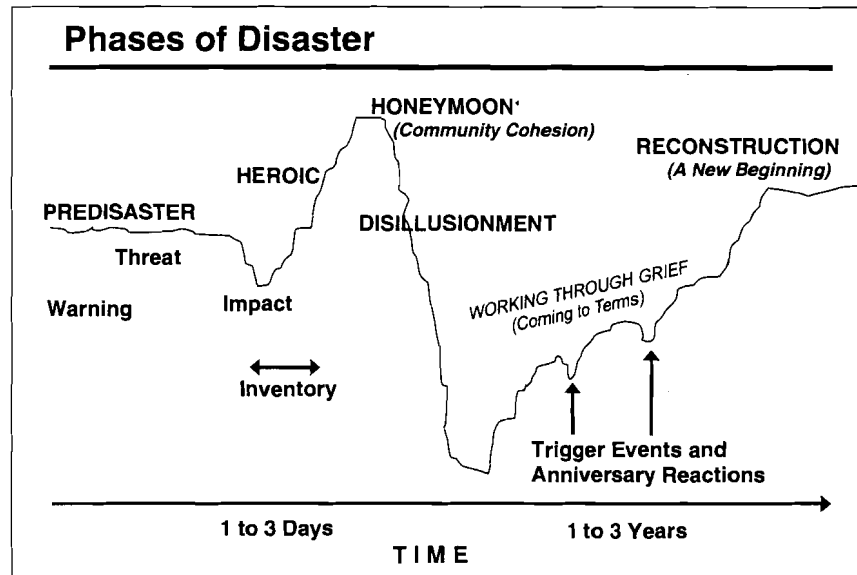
Phases of Disaster

HONEYMOON'
(Community Cohesion)

HEROIC

RECONSTRUCTION
(A New Beginning)

PREDISASTER

DISILLUSIONMENT

Threat

WORKING THROUGH GRIEF
(Coming to Terms)

Warning

Impact

Inventory

Trigger Events and
Anniversary Reactions

1 to 3 Days

1 to 3 Years

TIME